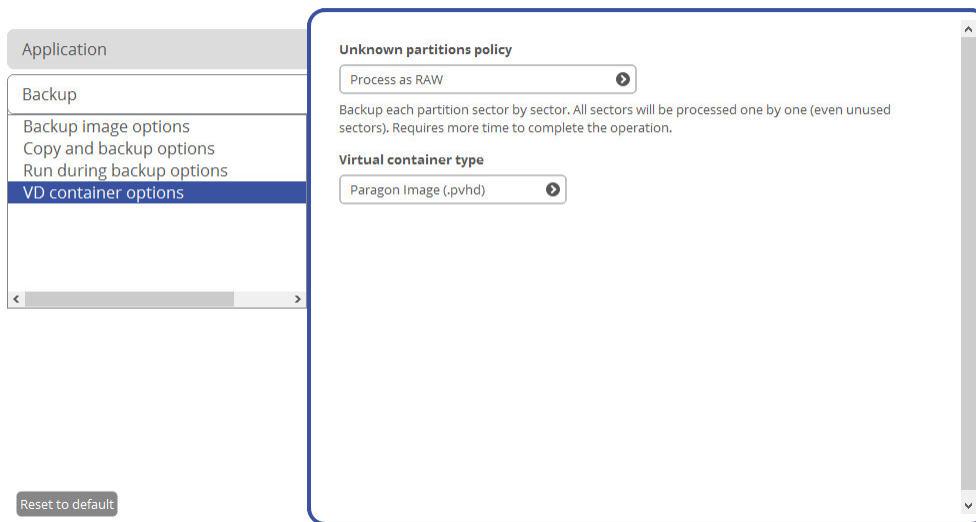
Application

Backup

Backup image options
Copy and backup options
Run during backup options
VD container options

Reset to default

Unknown partitions policy

Process as RAW

Backup each partition sector by sector. All sectors will be processed one by one (even unused sectors). Requires more time to complete the operation.

Virtual container type

Paragon Image (.pvhd)